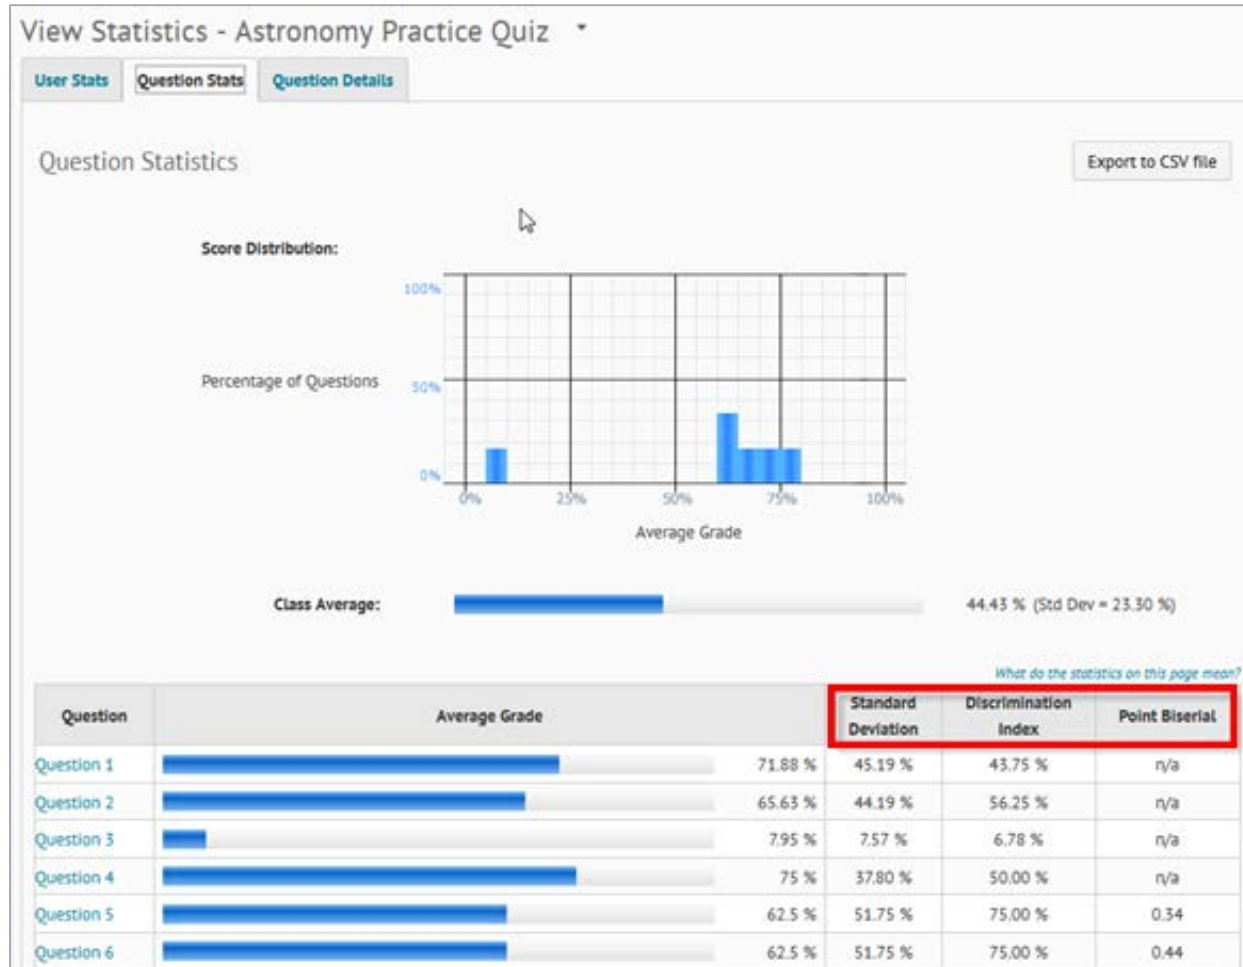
View Statistics - Astronomy Practice Quiz

User Stats | Question Stats | Question Details

Question Statistics

Export to CSV file

Score Distribution:

100%

Percentage of Questions 50%

0%

0% 25% 50% 75% 100%

Average Grade

Class Average: 44.43 % (Std Dev = 23.30 %)

What do the statistics on this page mean?

| Question | Average Grade | | Standard Deviation | Discrimination Index | Point Biserial |
|---|---|---|---|---|---|
| Question 1 | | 71.88 % | 45.19 % | 43.75 % | n/a |
| Question 2 | | 65.63 % | 44.19 % | 56.25 % | n/a |
| Question 3 | | 7.95 % | 7.57 % | 6.78 % | n/a |
| Question 4 | | 75 % | 37.80 % | 50.00 % | n/a |
| Question 5 | | 62.5 % | 51.75 % | 75.00 % | 0.34 |
| Question 6 | | 62.5 % | 51.75 % | 75.00 % | 0.44 |